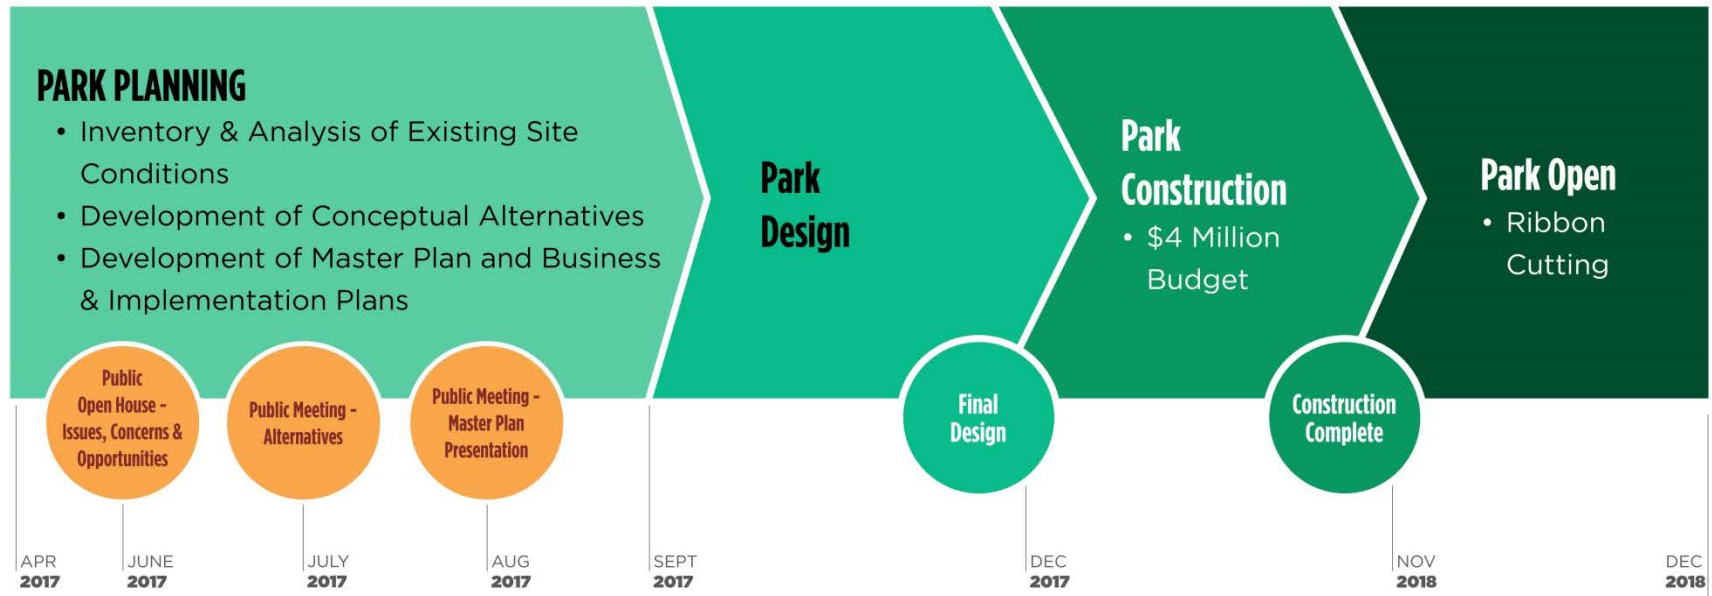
PARK PLANNING
• Inventory & Analysis of Existing Site Conditions
• Development of Conceptual Alternatives
• Development of Master Plan and Business & Implementation Plans

Park Design

Park Construction
• $4 Million Budget

Park Open
• Ribbon Cutting

Public Open House - Issues, Concerns & Opportunities

Public Meeting - Alternatives

Public Meeting - Master Plan Presentation

Final Design

Construction Complete

APR 2017

JUNE 2017

JULY 2017

AUG 2017

SEPT 2017

DEC 2017

NOV 2018

DEC 2018